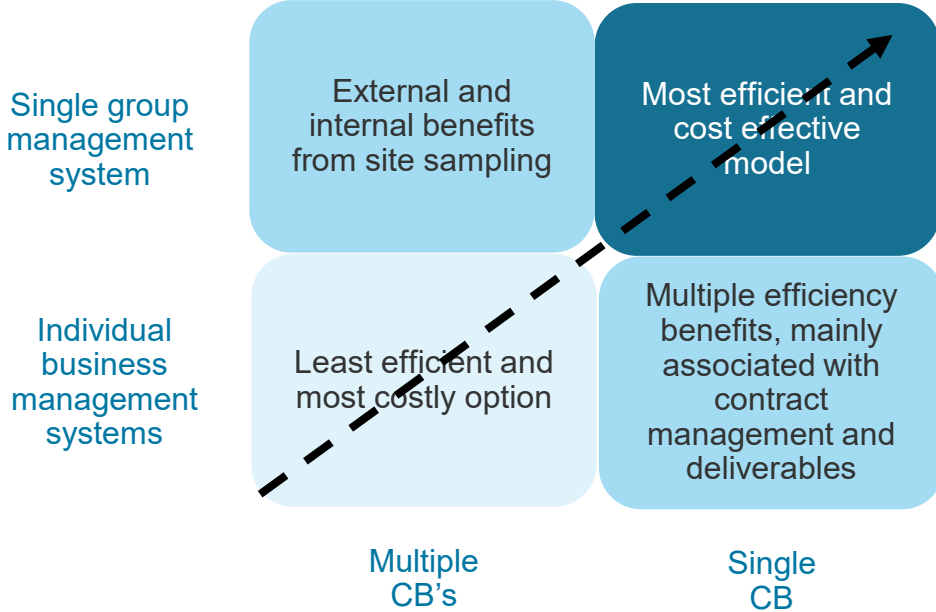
Single group management system

External and internal benefits from site sampling

Most efficient and cost effective model

Individual business management systems

Least efficient and most costly option

Multiple efficiency benefits, mainly associated with contract management and deliverables

Multiple CB's

Single CB